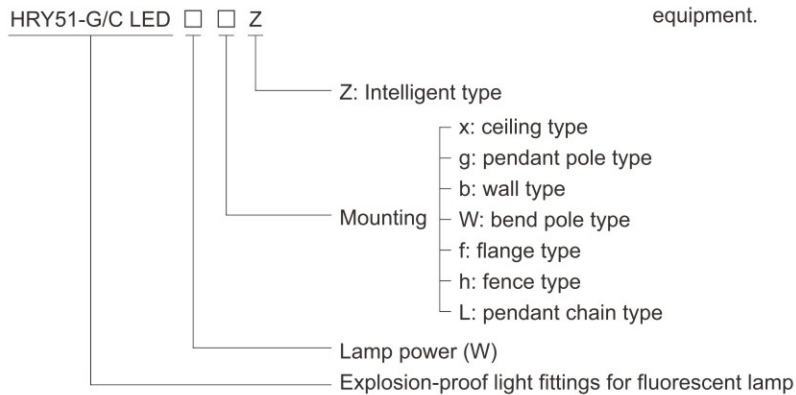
HRY51-G/C LED □ □ Z

equipment.

Z: Intelligent type

Mounting

x: ceiling type
g: pendant pole type
b: wall type
W: bend pole type
f: flange type
h: fence type
L: pendant chain type

Lamp power (W)

Explosion-proof light fittings for fluorescent lamp